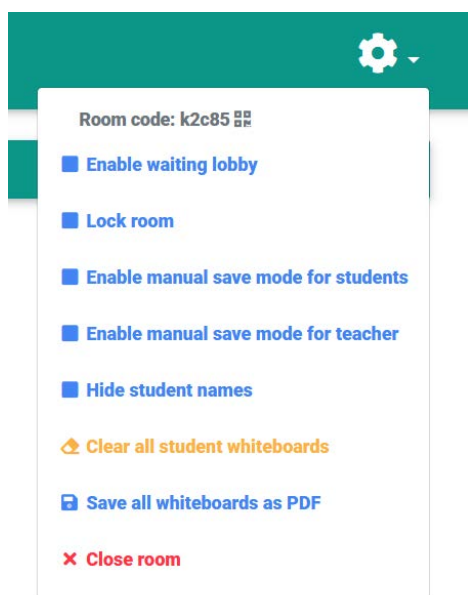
Room code: k2c85

Enable waiting lobby

Lock room

Enable manual save mode for students

Enable manual save mode for teacher

Hide student names

Clear all student whiteboards

Save all whiteboards as PDF

× Close room